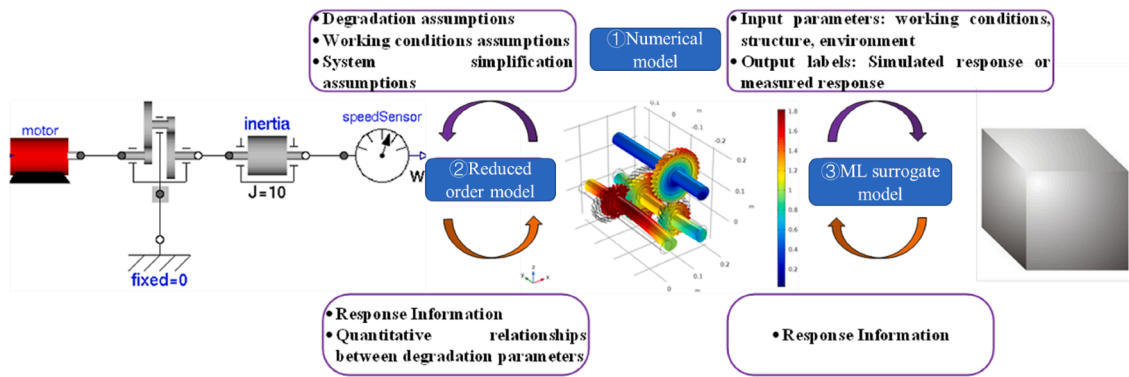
• Degradation assumptions
• Working conditions assumptions
• System simplification assumptions

①Numerical model

• Input parameters: working conditions, structure, environment
• Output labels: Simulated response or measured response

motor

inertia

J=10

speedSensor

W

fixed=0

②Reduced order model

③ML surrogate model

0.1
0
-0.1
-0.2
0.2
0.1
0
-0.1
-0.2
m
m

1.8
1.6
1.4
1.2
1
0.8
0.6
0.4
0.2

• Response Information
• Quantitative relationships between degradation parameters

• Response Information